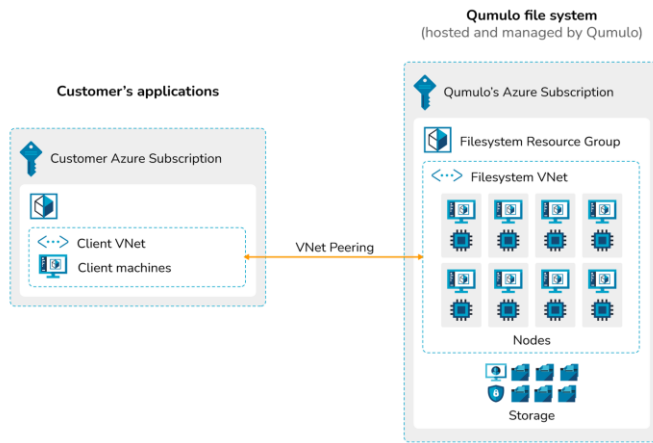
Qumulo file system
(hosted and managed by Qumulo)

Customer's applications

Customer Azure Subscription

Client VNet

Client machines

VNet Peering

Qumulo's Azure Subscription

Filesystem Resource Group

Filesystem VNet

Nodes

Storage